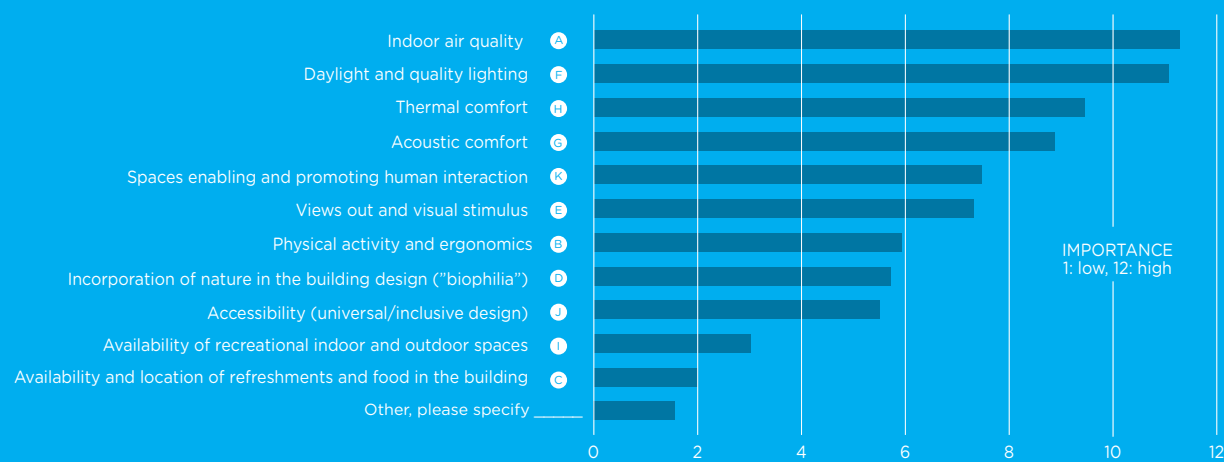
Indoor air quality A
Daylight and quality lighting F
Thermal comfort H
Acoustic comfort G
Spaces enabling and promoting human interaction K
Views out and visual stimulus E
Physical activity and ergonomics B
Incorporation of nature in the building design (”biophilia”) D
Accessibility (universal/inclusive design) J
Availability of recreational indoor and outdoor spaces I
Availability and location of refreshments and food in the building C
Other, please specify ______

IMPORTANCE
1: low, 12: high

0 2 4 6 8 10 12